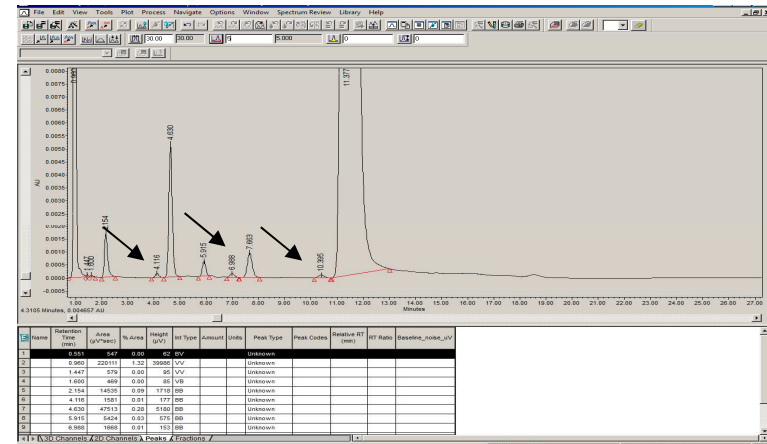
File Edit View Tools Plot Process Navigate Options Window Spectrum Review Library Help

30.00 30.00 5.000 0 0

AU

0.0080 0.0075 0.0070 0.0065 0.0060 0.0055 0.0050 0.0045 0.0040 0.0035 0.0030 0.0025 0.0020 0.0015 0.0010 0.0005 0.0000 -0.0005

0.960
1.447
1.600
2.154
4.116
4.630
5.915
6.988
7.663
10.395
11.377

1.00 2.00 3.00 4.00 5.00 6.00 7.00 8.00 9.00 10.00 11.00 12.00 13.00 14.00 15.00 16.00 17.00 18.00 19.00 20.00 21.00 22.00 23.00 24.00 25.00 26.00 27.00

Minutes

4.3105 Minutes, 0.004657 AU

| | Name | Retention Time (min) | Area (µV*sec) | % Area | Height (µV) | Int Type | Amount | Units | Peak Type | Peak Codes | Relative RT (min) | RT Ratio | Baseline_noise_uV |
|---|---|---|---|---|---|---|---|---|---|---|---|---|---|
| 1 | | 0.551 | 547 | 0.00 | 62 | BV | | | Unknown | | | | |
| 2 | | 0.960 | 220111 | 1.32 | 39986 | VV | | | Unknown | | | | |
| 3 | | 1.447 | 579 | 0.00 | 95 | VV | | | Unknown | | | | |
| 4 | | 1.600 | 469 | 0.00 | 85 | VB | | | Unknown | | | | |
| 5 | | 2.154 | 14535 | 0.09 | 1718 | BB | | | Unknown | | | | |
| 6 | | 4.116 | 1581 | 0.01 | 177 | BB | | | Unknown | | | | |
| 7 | | 4.630 | 47513 | 0.28 | 5180 | BB | | | Unknown | | | | |
| 8 | | 5.915 | 5424 | 0.03 | 575 | BB | | | Unknown | | | | |
| 9 | | 6.988 | 1668 | 0.01 | 153 | BB | | | Unknown | | | | |

3D Channels 2D Channels Peaks Fractions